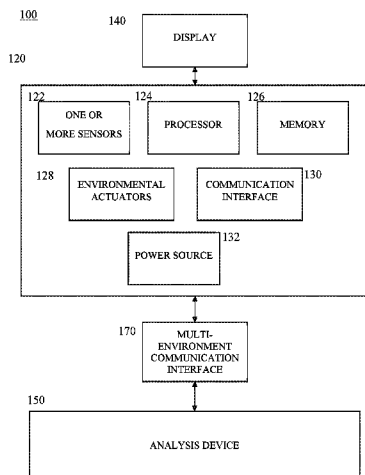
100

140 DISPLAY

120

122 ONE OR MORE SENSORS

124 PROCESSOR

126 MEMORY

128 ENVIRONMENTAL ACTUATORS

COMMUNICATION INTERFACE 130

POWER SOURCE 132

170 MULTI-ENVIRONMENT COMMUNICATION INTERFACE

150

ANALYSIS DEVICE